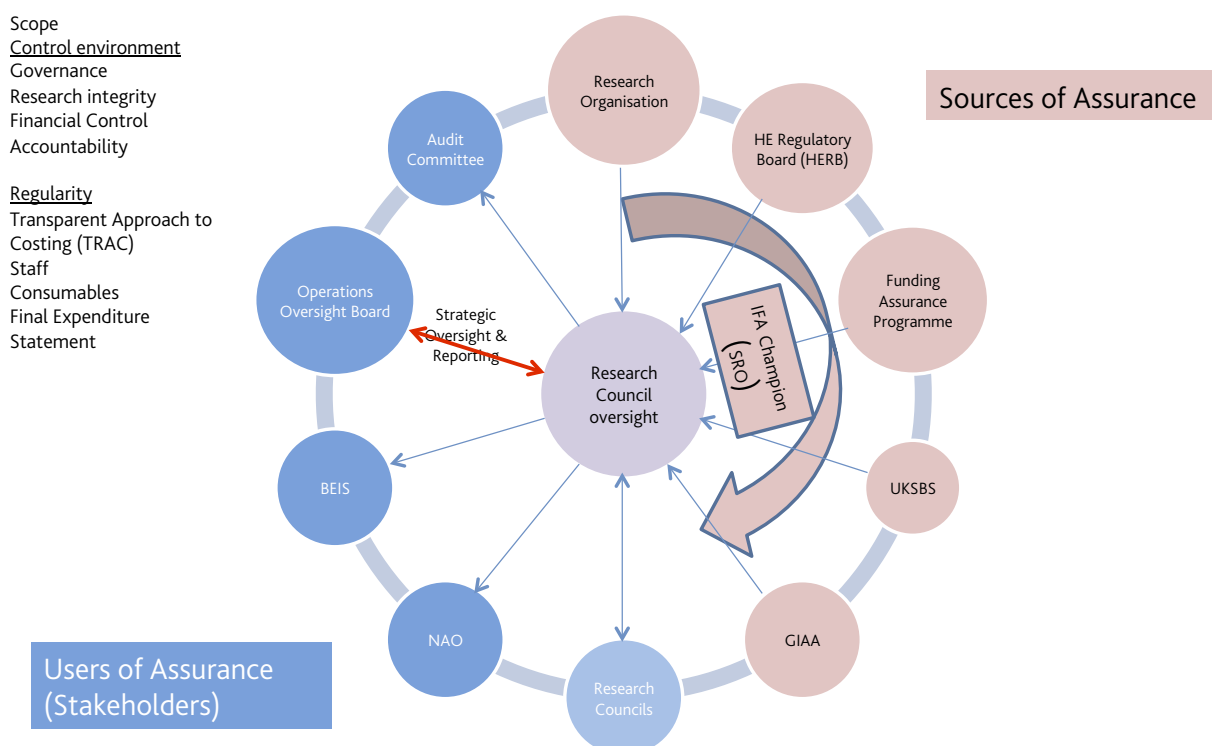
Scope
Control environment
Governance
Research integrity
Financial Control
Accountability

Regularity
Transparent Approach to Costing (TRAC)
Staff
Consumables
Final Expenditure Statement

Research Organisation

Sources of Assurance

Audit Committee

HE Regulatory Board (HERB)

Operations Oversight Board

Strategic Oversight & Reporting

Funding Assurance Programme

IFA Champion (SRO)

Research Council oversight

UKSBS

BEIS

NAO

GIAA

Research Councils

Users of Assurance (Stakeholders)